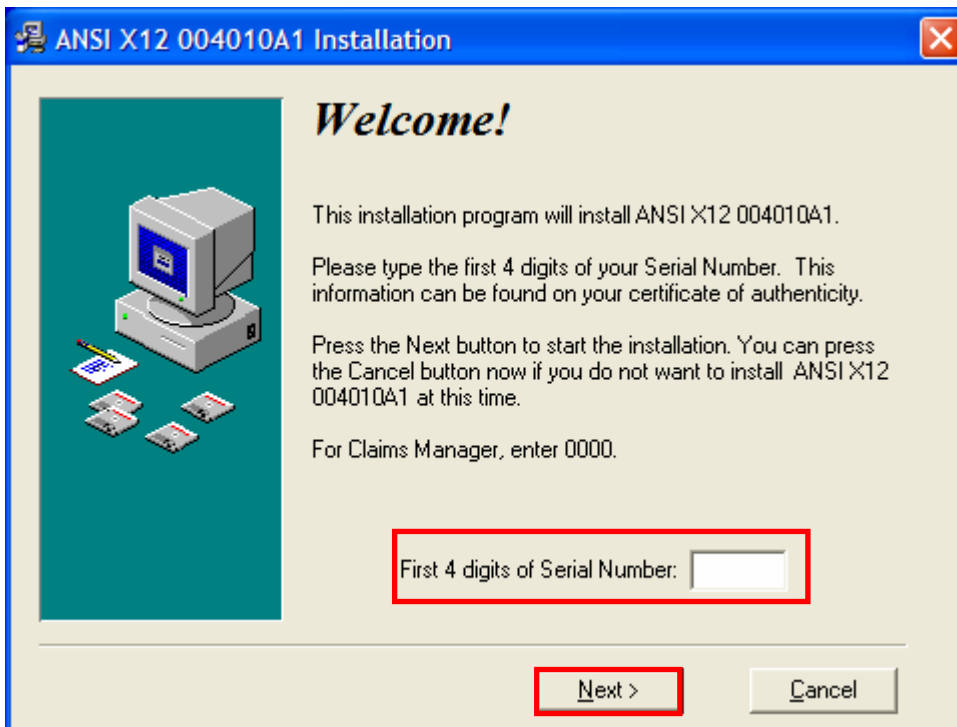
ANSI X12 004010A1 Installation

Welcome!

This installation program will install ANSI X12 004010A1.

Please type the first 4 digits of your Serial Number. This information can be found on your certificate of authenticity.

Press the Next button to start the installation. You can press the Cancel button now if you do not want to install ANSI X12 004010A1 at this time.

For Claims Manager, enter 0000.

First 4 digits of Serial Number:

Next >

Cancel